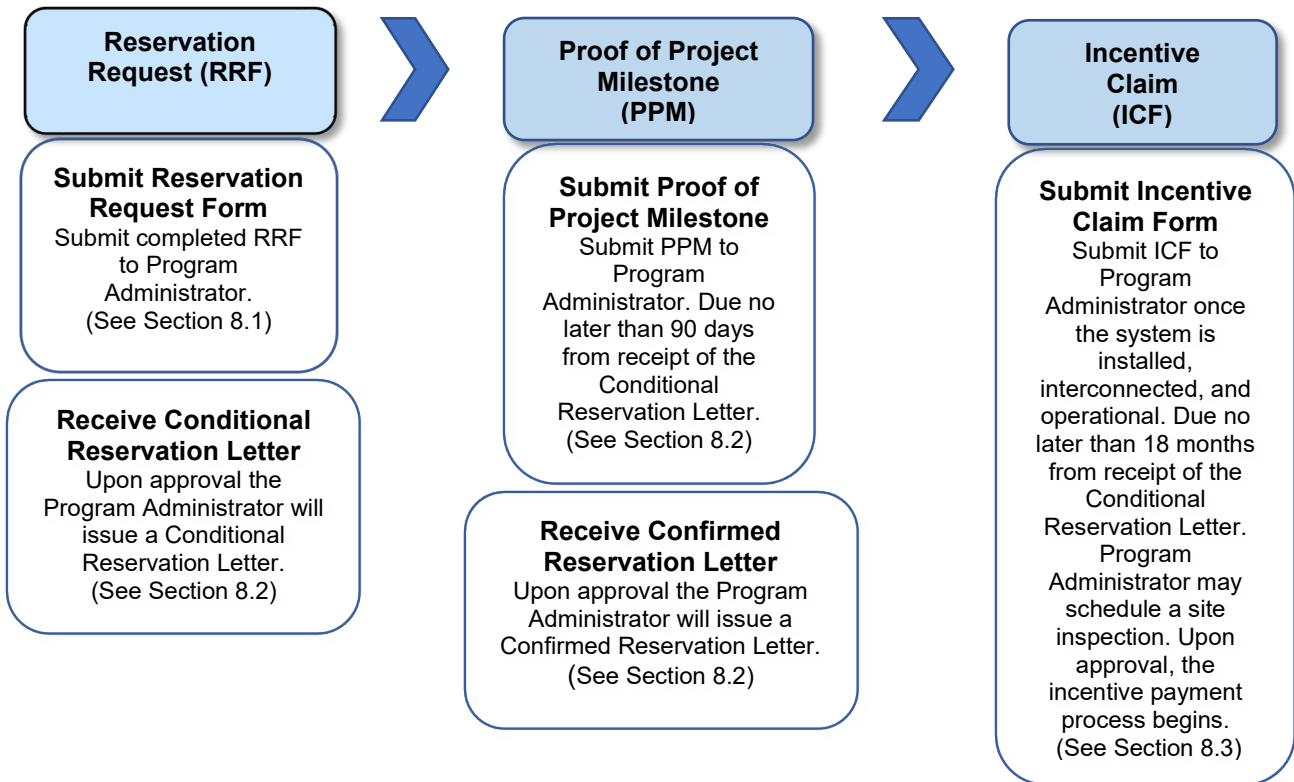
Reservation Request (RRF)

Submit Reservation Request Form
Submit completed RRF to Program Administrator. (See Section 8.1)

Receive Conditional Reservation Letter
Upon approval the Program Administrator will issue a Conditional Reservation Letter. (See Section 8.2)

Proof of Project Milestone (PPM)

Submit Proof of Project Milestone
Submit PPM to Program Administrator. Due no later than 90 days from receipt of the Conditional Reservation Letter. (See Section 8.2)

Receive Confirmed Reservation Letter
Upon approval the Program Administrator will issue a Confirmed Reservation Letter. (See Section 8.2)

Incentive Claim (ICF)

Submit Incentive Claim Form
Submit ICF to Program Administrator once the system is installed, interconnected, and operational. Due no later than 18 months from receipt of the Conditional Reservation Letter. Program Administrator may schedule a site inspection. Upon approval, the incentive payment process begins. (See Section 8.3)